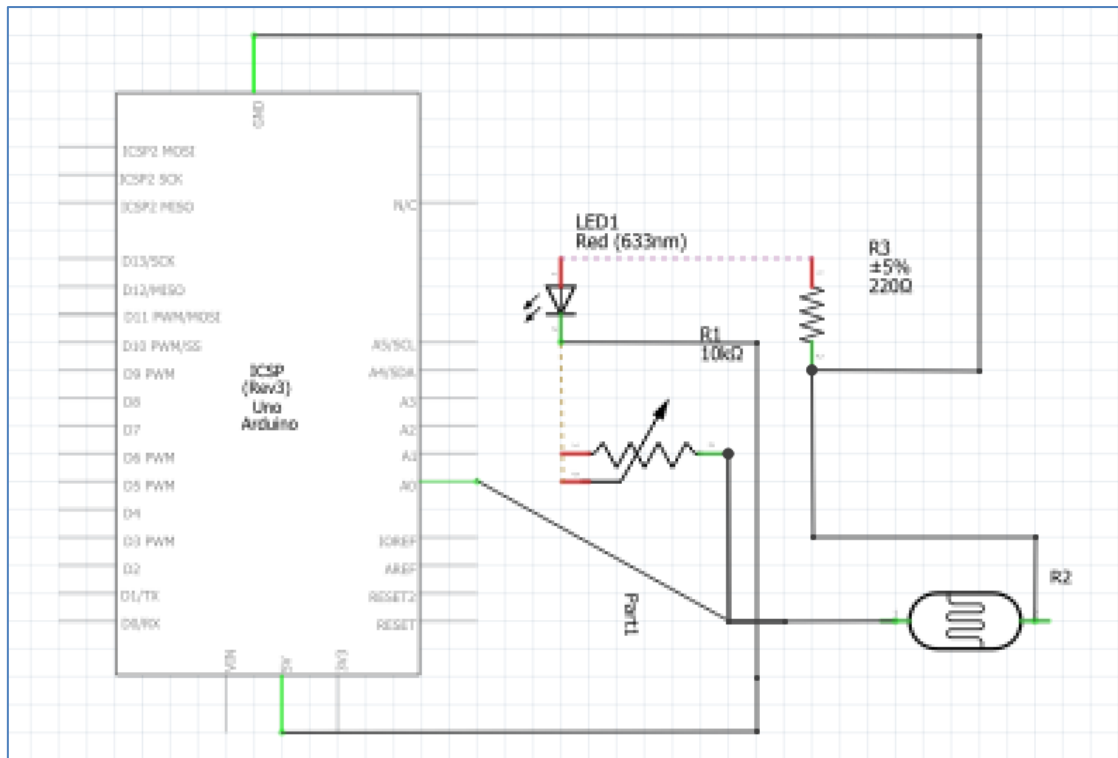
GND
ICSP2 MOSI
ICSP2 SCK
ICSP2 MISO
D13/SCK
D12/MISO
D11 PWM/MOSI
D10 PWM/SS
D9 PWM
D8
D7
D6 PWM
D5 PWM
D4
D3 PWM
D2
D1/TX
D0/RX
ICSP
(Rev3)
Uno
Arduino
N/C
A5/SCL
A4/SDA
A3
A2
A1
A0
IOREF
AREF
RESET2
RESET
VIN
5V
3V3
LED1
Red (633nm)
R3
±5%
220Ω
R1
10kΩ
R2
Part1